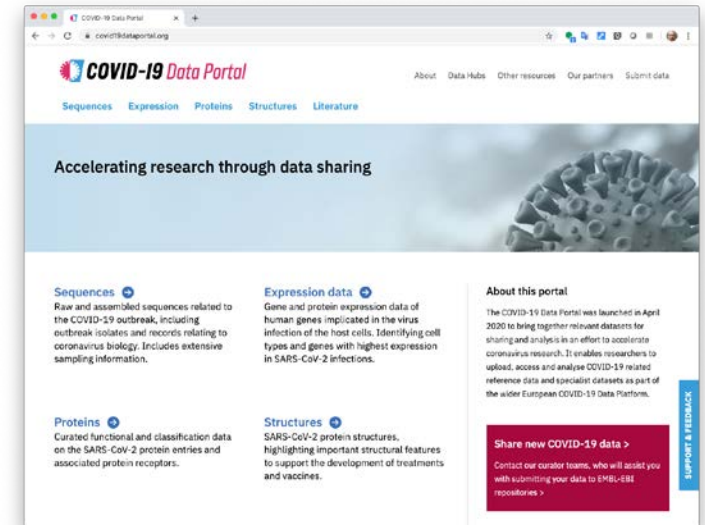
COVID-19 Data Portal

covid19dataportal.org

COVID-19 Data Portal

About Data Hubs Other resources Our partners Submit data

Sequences Expression Proteins Structures Literature

Accelerating research through data sharing

Sequences
Raw and assembled sequences related to the COVID-19 outbreak, including outbreak isolates and records relating to coronavirus biology. Includes extensive sampling information.

Expression data
Gene and protein expression data of human genes implicated in the virus infection of the host cells. Identifying cell types and genes with highest expression in SARS-CoV-2 infections.

About this portal
The COVID-19 Data Portal was launched in April 2020 to bring together relevant datasets for sharing and analysis in an effort to accelerate coronavirus research. It enables researchers to upload, access and analyse COVID-19 related reference data and specialist datasets as part of the wider European COVID-19 Data Platform.

Proteins
Curated functional and classification data on the SARS-CoV-2 protein entries and associated protein receptors.

Structures
SARS-CoV-2 protein structures, highlighting important structural features to support the development of treatments and vaccines.

Share new COVID-19 data >
Contact our curator teams, who will assist you with submitting your data to EMBL-EBI repositories >

SUPPORT & FEEDBACK